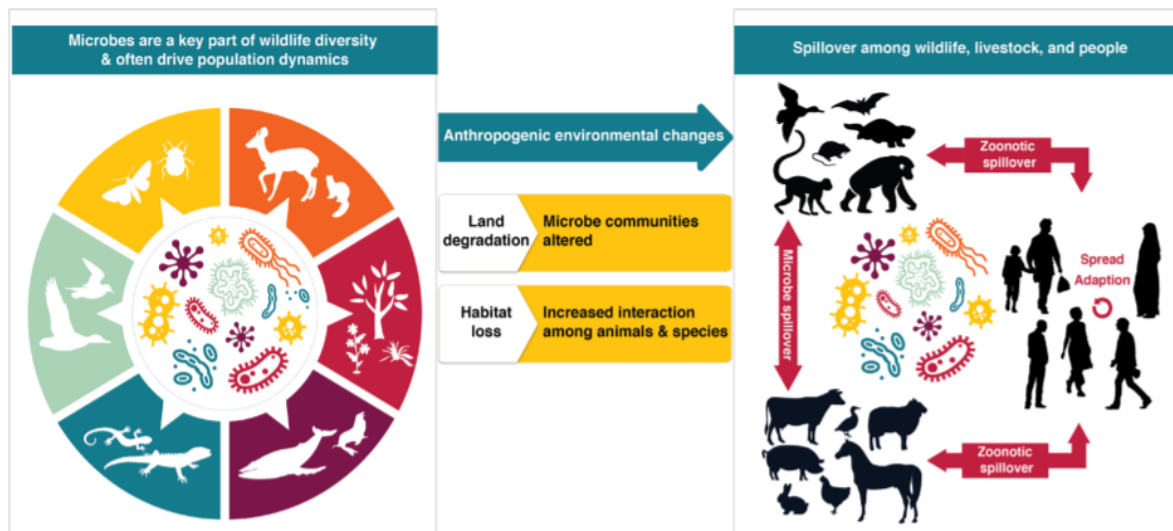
Microbes are a key part of wildlife diversity & often drive population dynamics

Anthropogenic environmental changes

Land degradation

Microbe communities altered

Habitat loss

Increased interaction among animals & species

Spillover among wildlife, livestock, and people

Zoonotic spillover

Microbe spillover

Spread Adaption

Zoonotic spillover